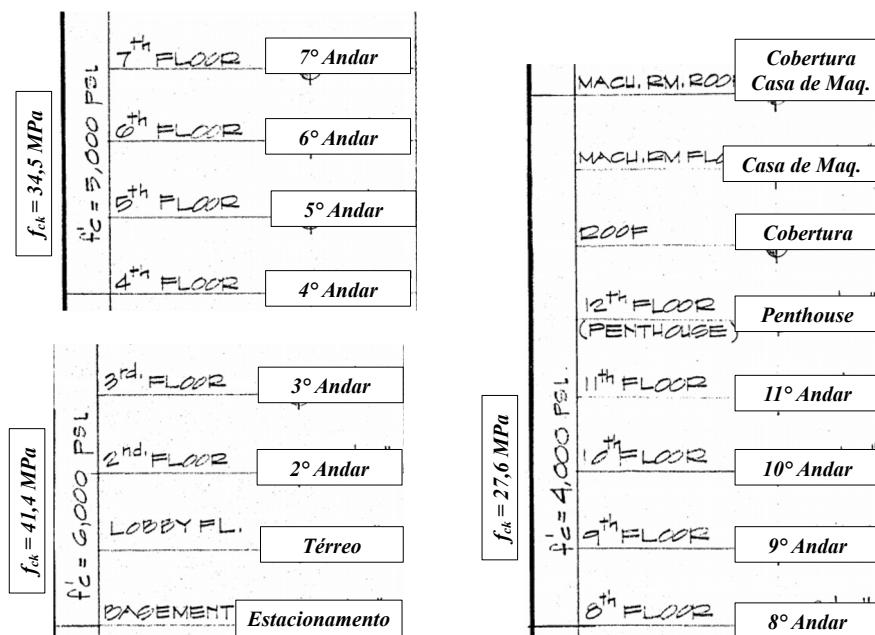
$f_{ck} = 34,5$ MPa

$f'_c = 5,000$ PSI

7th FLOOR
7° Andar

6th FLOOR
6° Andar

5th FLOOR
5° Andar

4th FLOOR
4° Andar

$f_{ck} = 41,4$ MPa

$f'_c = 6,000$ PSI

3rd. FLOOR
3° Andar

2nd. FLOOR
2° Andar

LOBBY FL.
Térreo

BASEMENT
Estacionamento

MACH. RM. ROO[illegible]
Cobertura Casa de Maq.

MACH. RM FL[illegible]
Casa de Maq.

ROOF
Cobertura

12th FLOOR (PENTHOUSE)
Penthouse

$f_{ck} = 27,6$ MPa

$f'_c = 4,000$ PSI

11th FLOOR
11° Andar

10th FLOOR
10° Andar

9th FLOOR
9° Andar

8th FLOOR
8° Andar